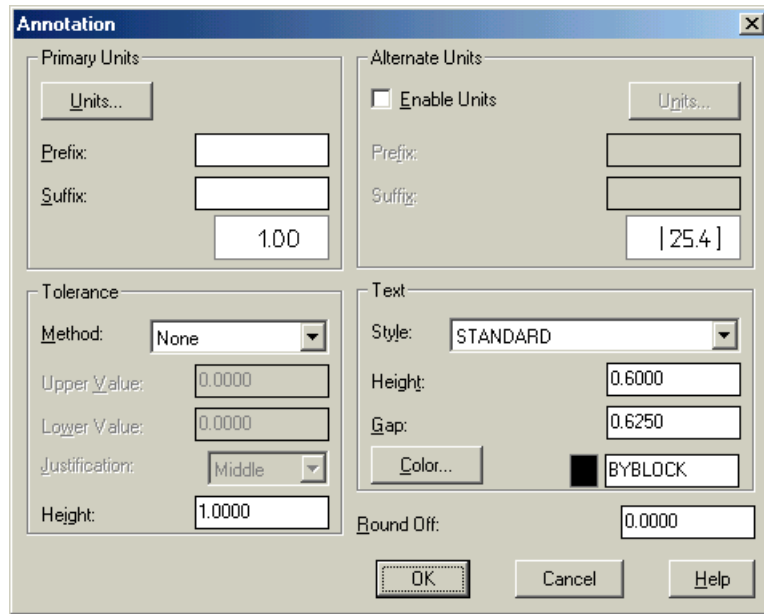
Annotation

Primary Units

Units...

Prefix:

Suffix:

1.00

Alternate Units

Enable Units

Units...

Prefix:

Suffix:

[25.4]

Tolerance

Method: None

Upper Value: 0.0000

Lower Value: 0.0000

Justification: Middle

Height: 1.0000

Text

Style: STANDARD

Height: 0.6000

Gap: 0.6250

Color... BYBLOCK

Round Off: 0.0000

OK

Cancel

Help